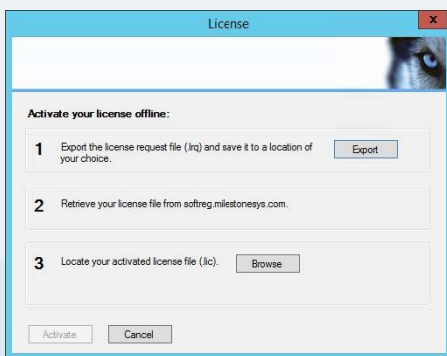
License

Activate your license offline:

1 Export the license request file (.lrq) and save it to a location of your choice.

Export

2 Retrieve your license file from softreg.milestonesys.com.

3 Locate your activated license file (.lic).

Browse

Activate

Cancel